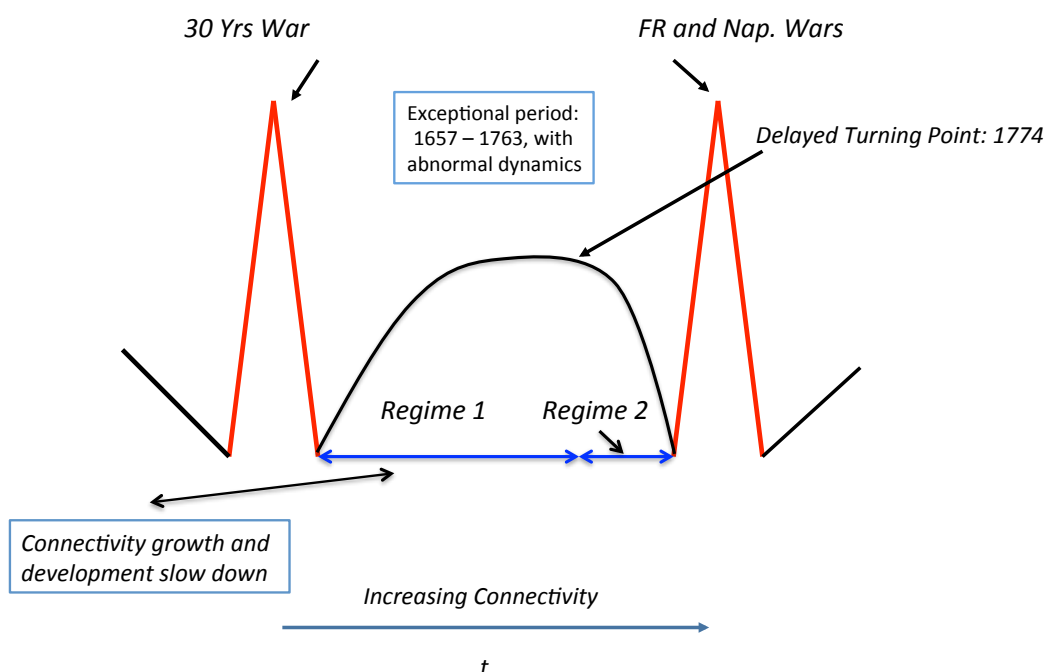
30 Yrs War

FR and Nap. Wars

Exceptional period: 1657 – 1763, with abnormal dynamics

Delayed Turning Point: 1774

Regime 1

Regime 2

Connectivity growth and development slow down

Increasing Connectivity

t